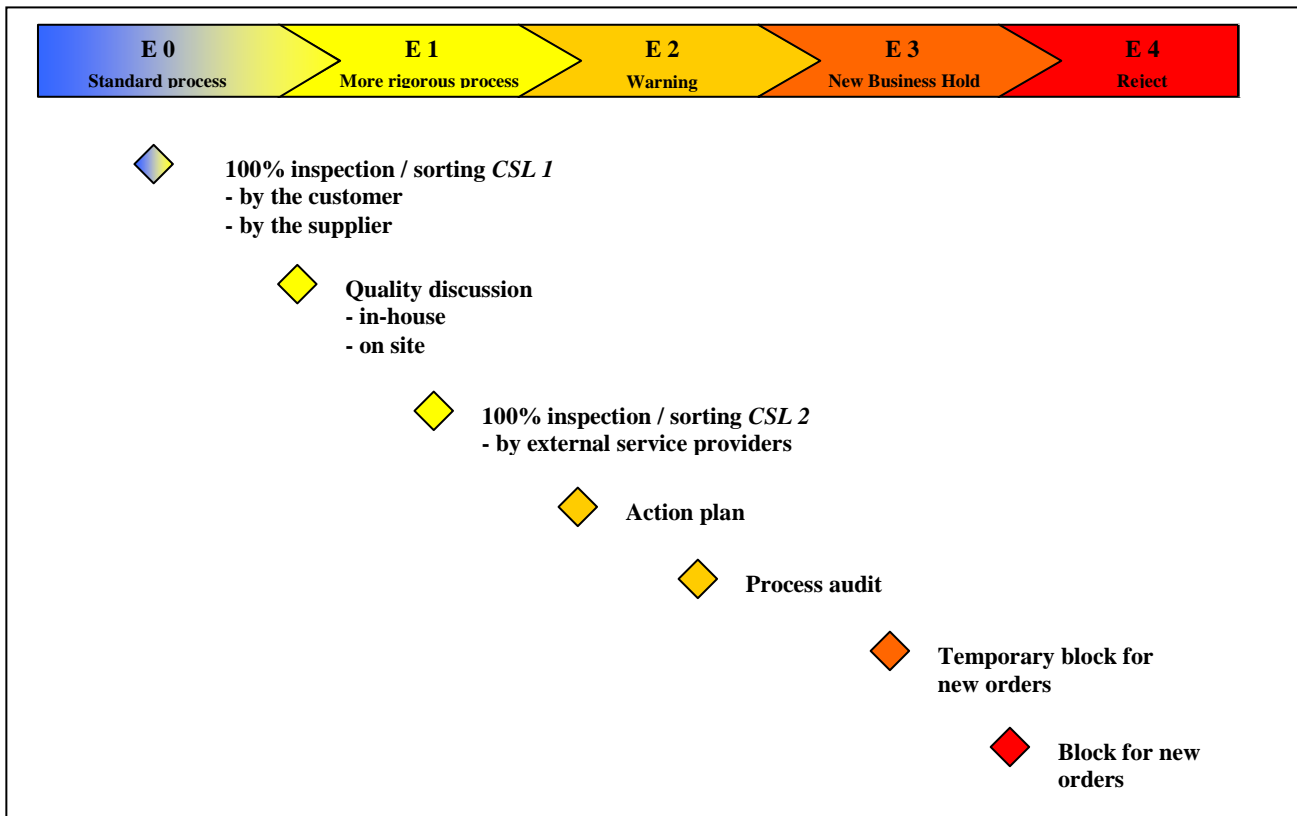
E 0
Standard process

E 1
More rigorous process

E 2
Warning

E 3
New Business Hold

E 4
Reject

100% inspection / sorting *CSL 1*
- by the customer
- by the supplier

Quality discussion
- in-house
- on site

100% inspection / sorting *CSL 2*
- by external service providers

Action plan

Process audit

Temporary block for new orders

Block for new orders